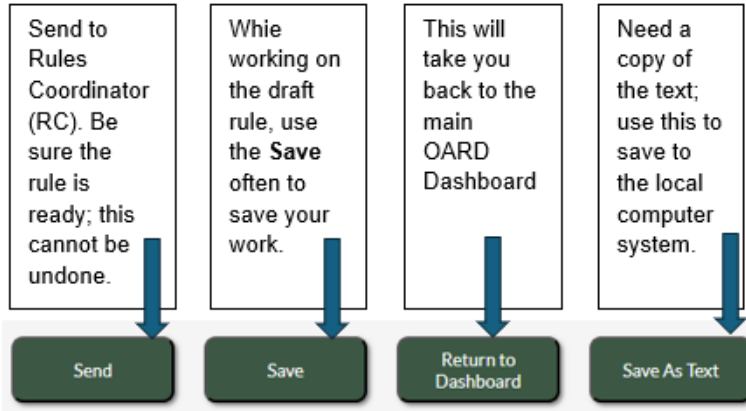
Send to Rules Coordinator (RC). Be sure the rule is ready; this cannot be undone.

Whie working on the draft rule, use the **Save** often to save your work.

This will take you back to the main OARD Dashboard

Need a copy of the text; use this to save to the local computer system.

Send

Save

Return to Dashboard

Save As Text